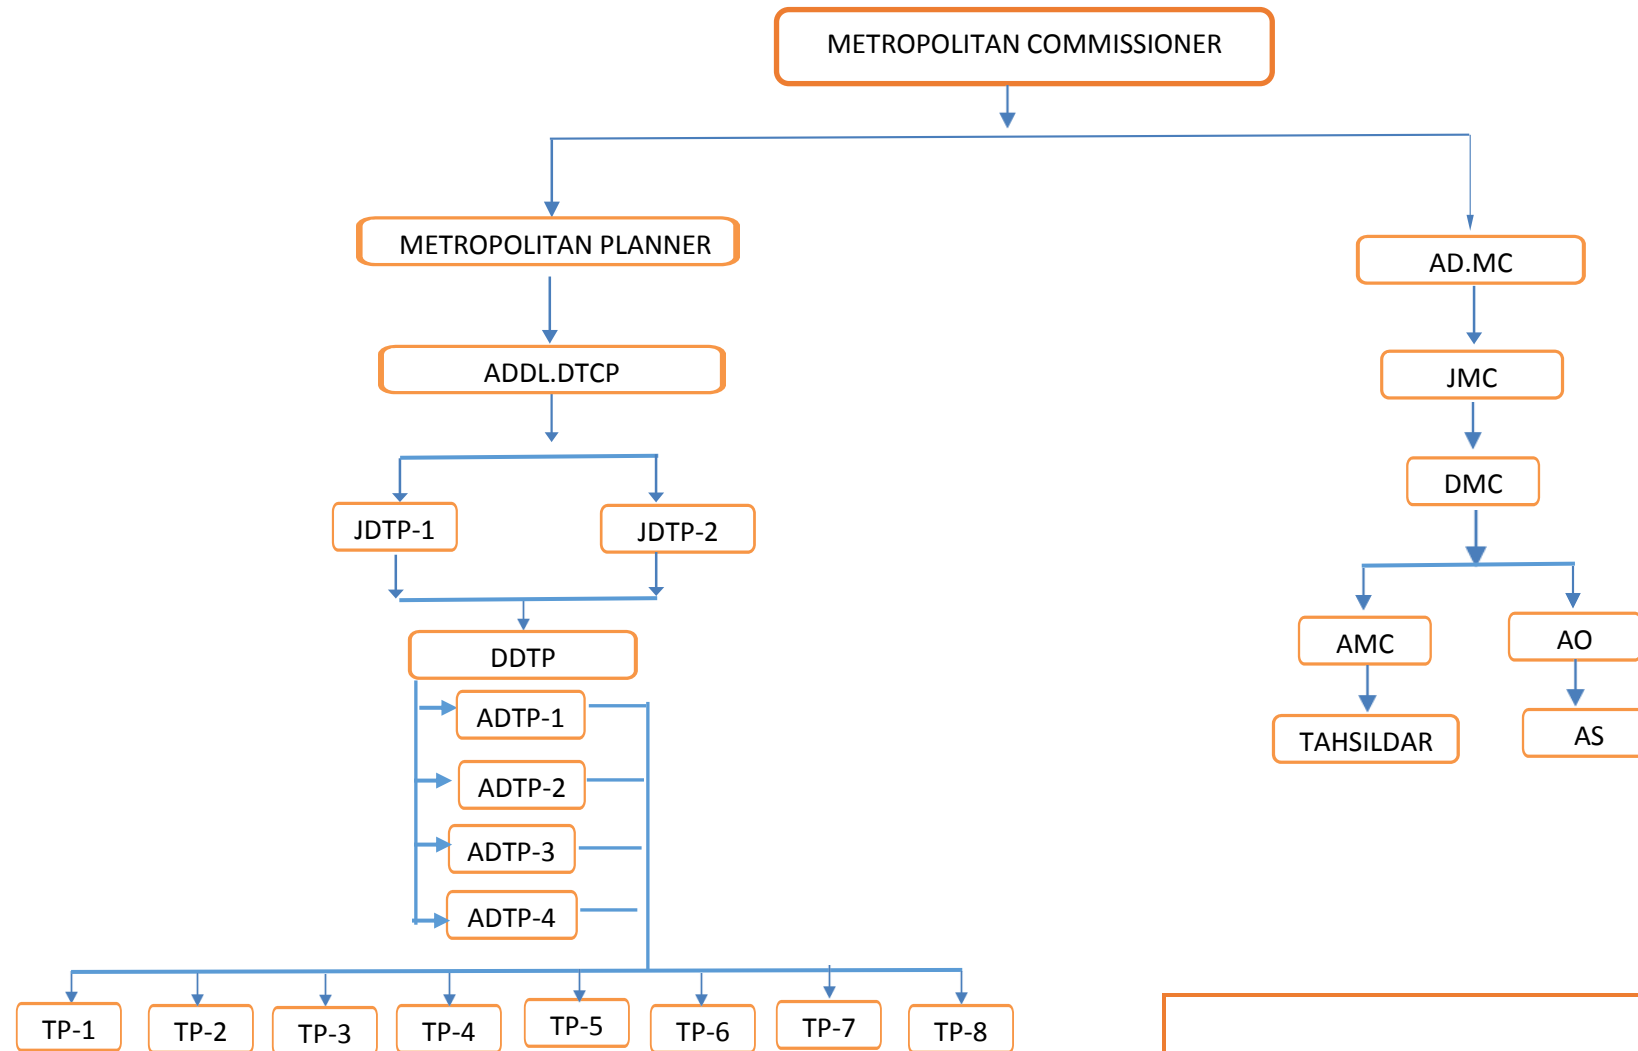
METROPOLITAN COMMISSIONER

METROPOLITAN PLANNER

ADDL.DTCP

JDTP-1

JDTP-2

DDTP

ADTP-1

ADTP-2

ADTP-3

ADTP-4

TP-1

TP-2

TP-3

TP-4

TP-5

TP-6

TP-7

TP-8

AD.MC

JMC

DMC

AMC

AO

TAHSILDAR

AS